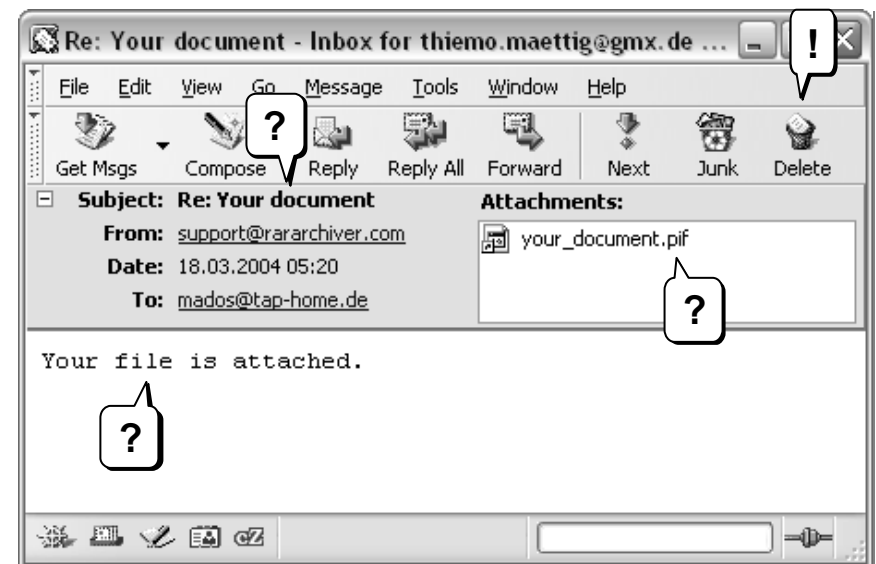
Re: Your document - Inbox for thiemo.maettig@gmx.de ...

!

File Edit View Go Message Tools Window Help

Get Msgs Compose ? Reply Reply All Forward Next Junk Delete

Subject: Re: Your document

From: support@rararchiver.com

Date: 18.03.2004 05:20

To: mados@tap-home.de

Attachments:

your_document.pif

?

Your file is attached.

?